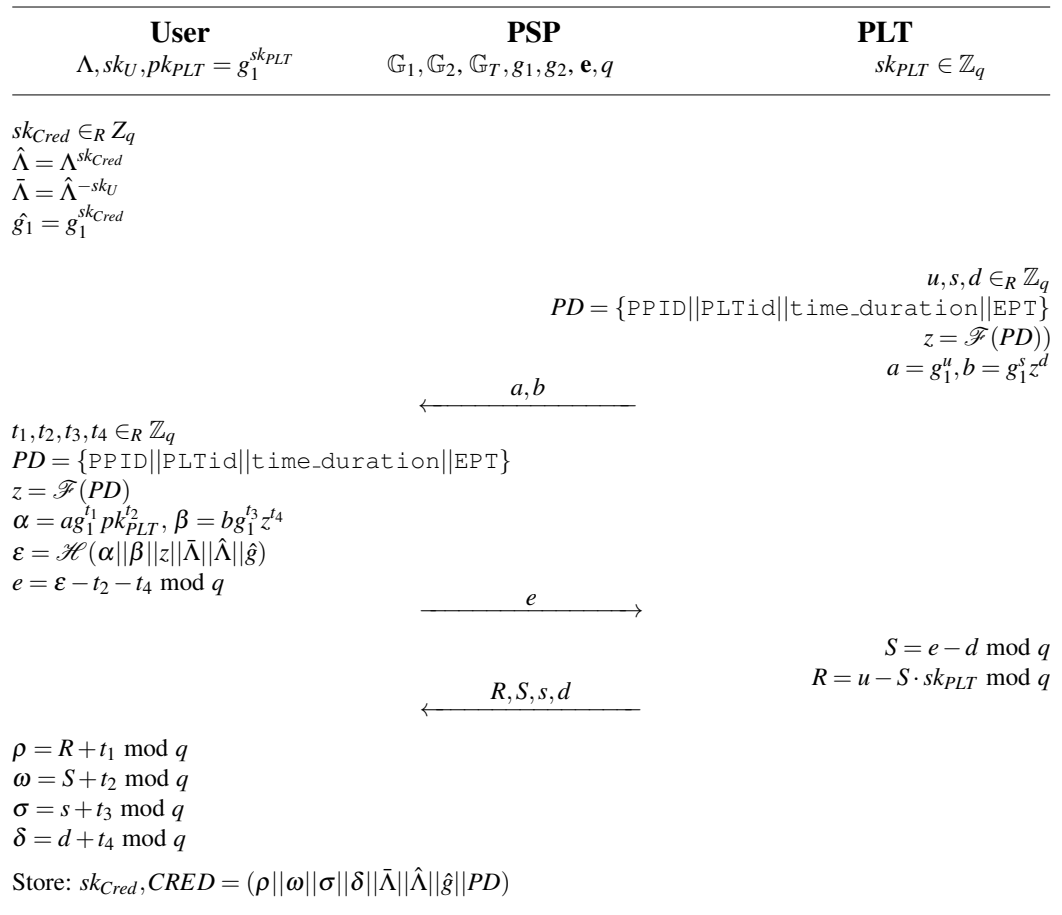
**User** $\Lambda, sk_U, pk_{PLT} = g_1^{sk_{PLT}}$

**PSP** $\mathbb{G}_1, \mathbb{G}_2, \mathbb{G}_T, g_1, g_2, \mathbf{e}, q$

**PLT** $sk_{PLT} \in \mathbb{Z}_q$

$sk_{Cred} \in_R Z_q$
$\hat{\Lambda} = \Lambda^{sk_{Cred}}$
$\bar{\Lambda} = \hat{\Lambda}^{-sk_U}$
$\hat{g_1} = g_1^{sk_{Cred}}$

$u, s, d \in_R \mathbb{Z}_q$
$PD = \{\texttt{PPID}||\texttt{PLTid}||\texttt{time\_duration}||\texttt{EPT}\}$
$z = \mathscr{F}(PD))$
$a = g_1^u, b = g_1^s z^d$

$\xleftarrow{a, b}$

$t_1, t_2, t_3, t_4 \in_R \mathbb{Z}_q$
$PD = \{\texttt{PPID}||\texttt{PLTid}||\texttt{time\_duration}||\texttt{EPT}\}$
$z = \mathscr{F}(PD)$
$\alpha = ag_1^{t_1} pk_{PLT}^{t_2}$, $\beta = bg_1^{t_3} z^{t_4}$
$\varepsilon = \mathscr{H}(\alpha||\beta||z||\bar{\Lambda}||\hat{\Lambda}||\hat{g})$
$e = \varepsilon - t_2 - t_4 \bmod q$

$\xrightarrow{e}$

$S = e - d \bmod q$
$R = u - S \cdot sk_{PLT} \bmod q$

$\xleftarrow{R, S, s, d}$

$\rho = R + t_1 \bmod q$
$\omega = S + t_2 \bmod q$
$\sigma = s + t_3 \bmod q$
$\delta = d + t_4 \bmod q$

Store: $sk_{Cred}, CRED = (\rho||\omega||\sigma||\delta||\bar{\Lambda}||\hat{\Lambda}||\hat{g}||PD)$